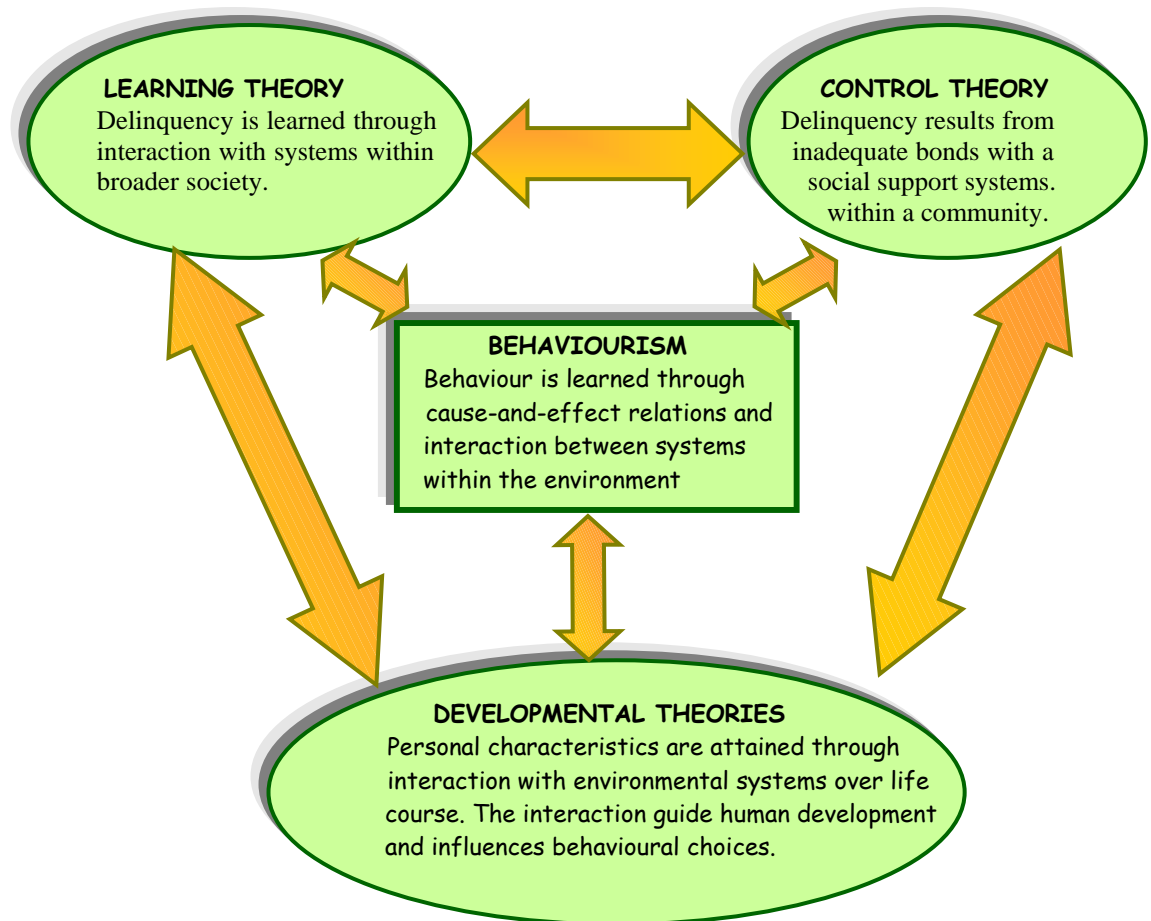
LEARNING THEORY
Delinquency is learned through interaction with systems within broader society.

CONTROL THEORY
Delinquency results from inadequate bonds with a social support systems. within a community.

BEHAVIOURISM
Behaviour is learned through cause-and-effect relations and interaction between systems within the environment

DEVELOPMENTAL THEORIES
Personal characteristics are attained through interaction with environmental systems over life course. The interaction guide human development and influences behavioural choices.